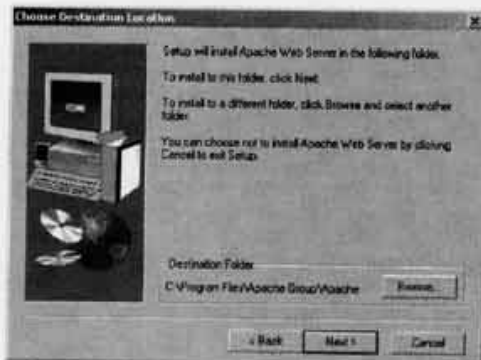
Choose Destination Location

Setup will install Apache Web Server in the following folder.

To install to this folder, click Next.

To install to a different folder, click Browse and select another folder.

You can choose not to install Apache Web Server by clicking Cancel to exit Setup.

Destination Folder

C:\Program Files\Apache Group\Apache

Browse...

< Back

Next >

Cancel